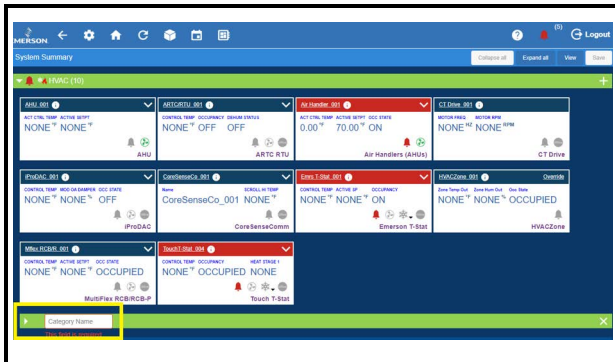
MERSON

(5)

Logout

System Summary

Collapse all

Expand all

View

Save

HVAC (10)

AHU_001

ACT CTRL TEMP ACTIVE SETPT

NONE °F NONE °F

AHU

ARTC/RTU_001

CONTROL TEMP OCCUPANCY DEHUM STATUS

NONE °F OFF OFF

ARTC RTU

Air Handler_001

ACT CTRL TEMP ACTIVE SETPT OCC STATE

0.00 °F 70.00 °F ON

Air Handlers (AHUs)

CT Drive_001

MOTOR FREQ MOTOR RPM

NONE HZ NONE RPM

CT Drive

iProDAC_001

CONTROL TEMP MOD OA DAMPER OCC STATE

NONE °F NONE % OFF

iProDAC

CoreSenseCo_001

Name SCROLL IN TEMP

CoreSenseCo_001 NONE °F

CoreSenseComm

Emrs T-Stat_001

CONTROL TEMP ACTIVE SP OCCUPANCY

NONE °F NONE °F ON

Emerson T-Stat

HVACZone_001

Override

Zone Temp Out Zone Hum Out Occ State

NONE °F NONE % OCCUPIED

HVACZone

Mflex RCB/R_001

CONTROL TEMP ACTIVE SETPT OCC STATE

NONE °F NONE °F OCCUPIED

MultiFlex RCB/RCB-P

TouchT-Stat_004

CONTROL TEMP OCCUPANCY HEAT STAGE 1

NONE °F OCCUPIED NONE

Touch T-Stat

Category Name

This field is required